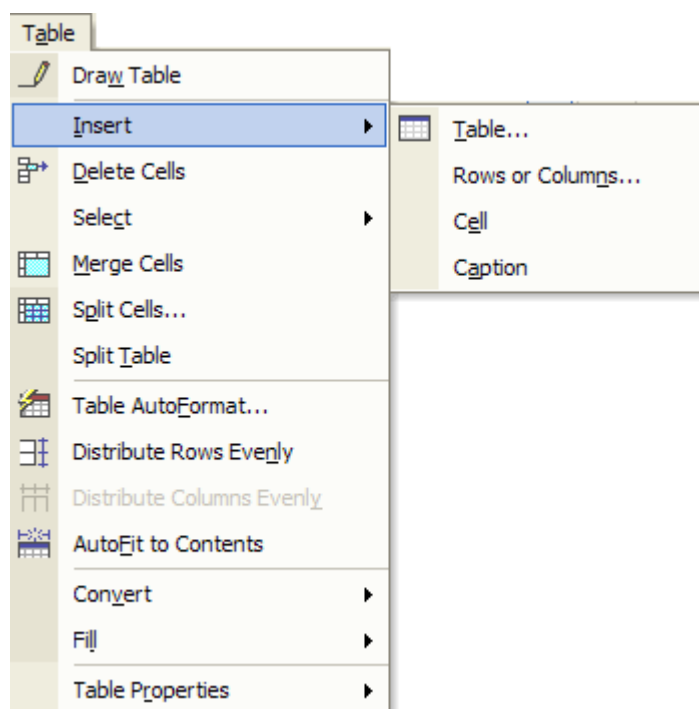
Table

Draw Table
Insert
Delete Cells
Select
Merge Cells
Split Cells...
Split Table
Table AutoFormat...
Distribute Rows Evenly
Distribute Columns Evenly
AutoFit to Contents
Convert
Fill
Table Properties

Table...
Rows or Columns...
Cell
Caption